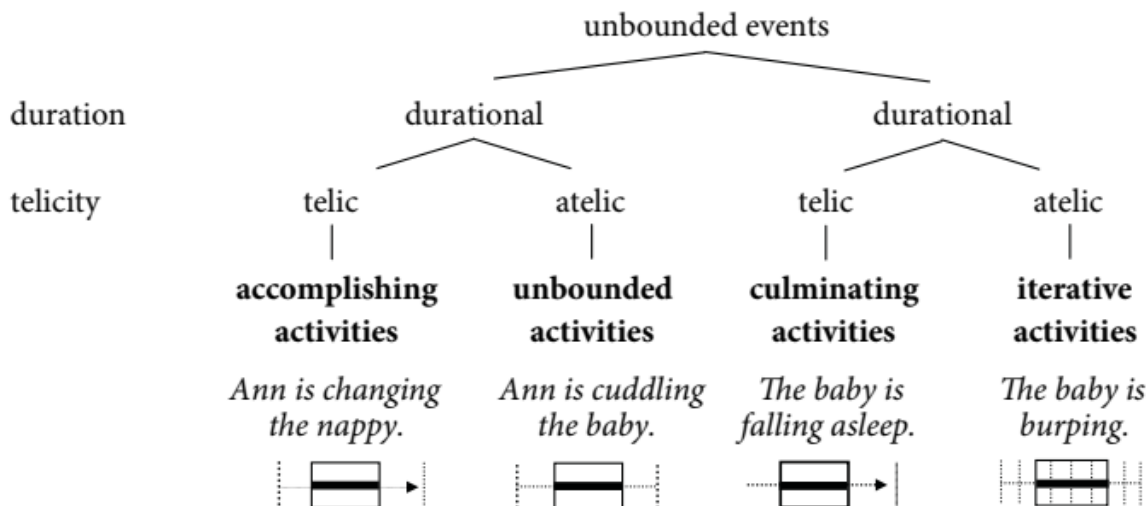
unbounded events

duration

durational

durational

telicity

telic

atelic

telic

atelic

**accomplishing activities**

**unbounded activities**

**culminating activities**

**iterative activities**

*Ann is changing the nappy.*

*Ann is cuddling the baby.*

*The baby is falling asleep.*

*The baby is burping.*